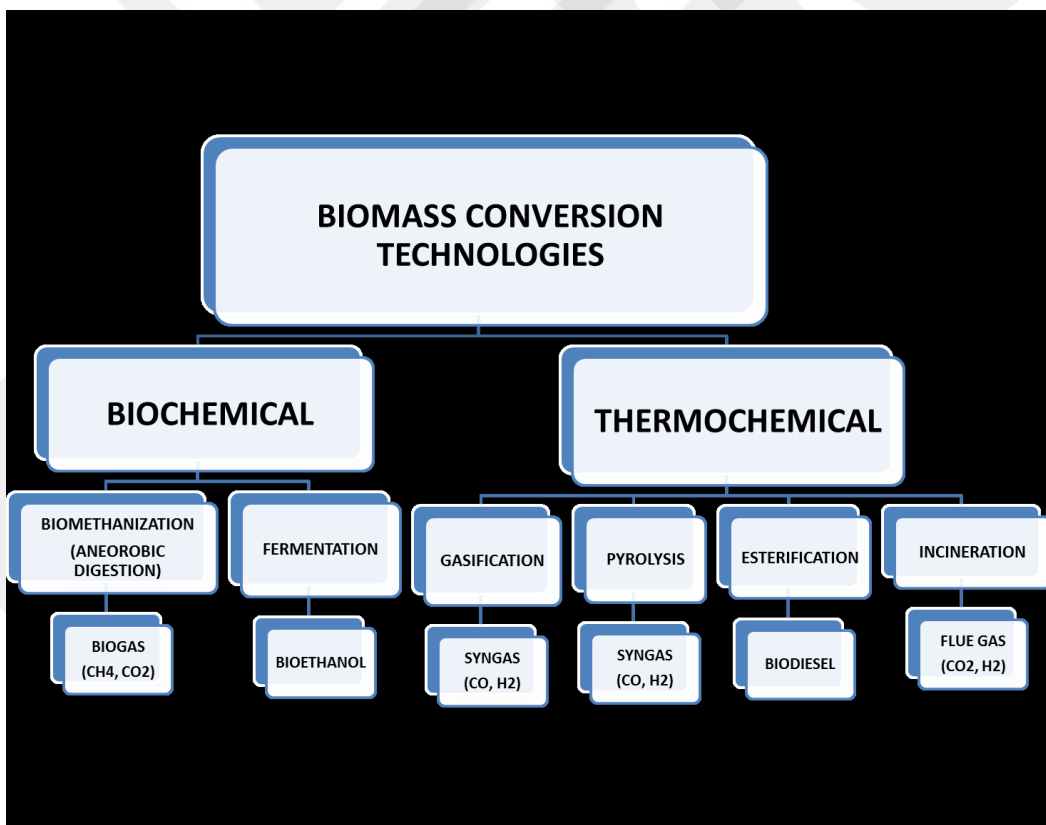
BIOMASS CONVERSION TECHNOLOGIES

BIOCHEMICAL

THERMOCHEMICAL

BIOMETHANIZATION (ANEOROBIC DIGESTION)

FERMENTATION

GASIFICATION

PYROLYSIS

ESTERIFICATION

INCINERATION

BIOGAS ($CH_4$, $CO_2$)

BIOETHANOL

SYNGAS ($CO$, $H_2$)

SYNGAS ($CO$, $H_2$)

BIODIESEL

FLUE GAS ($CO_2$, $H_2$)